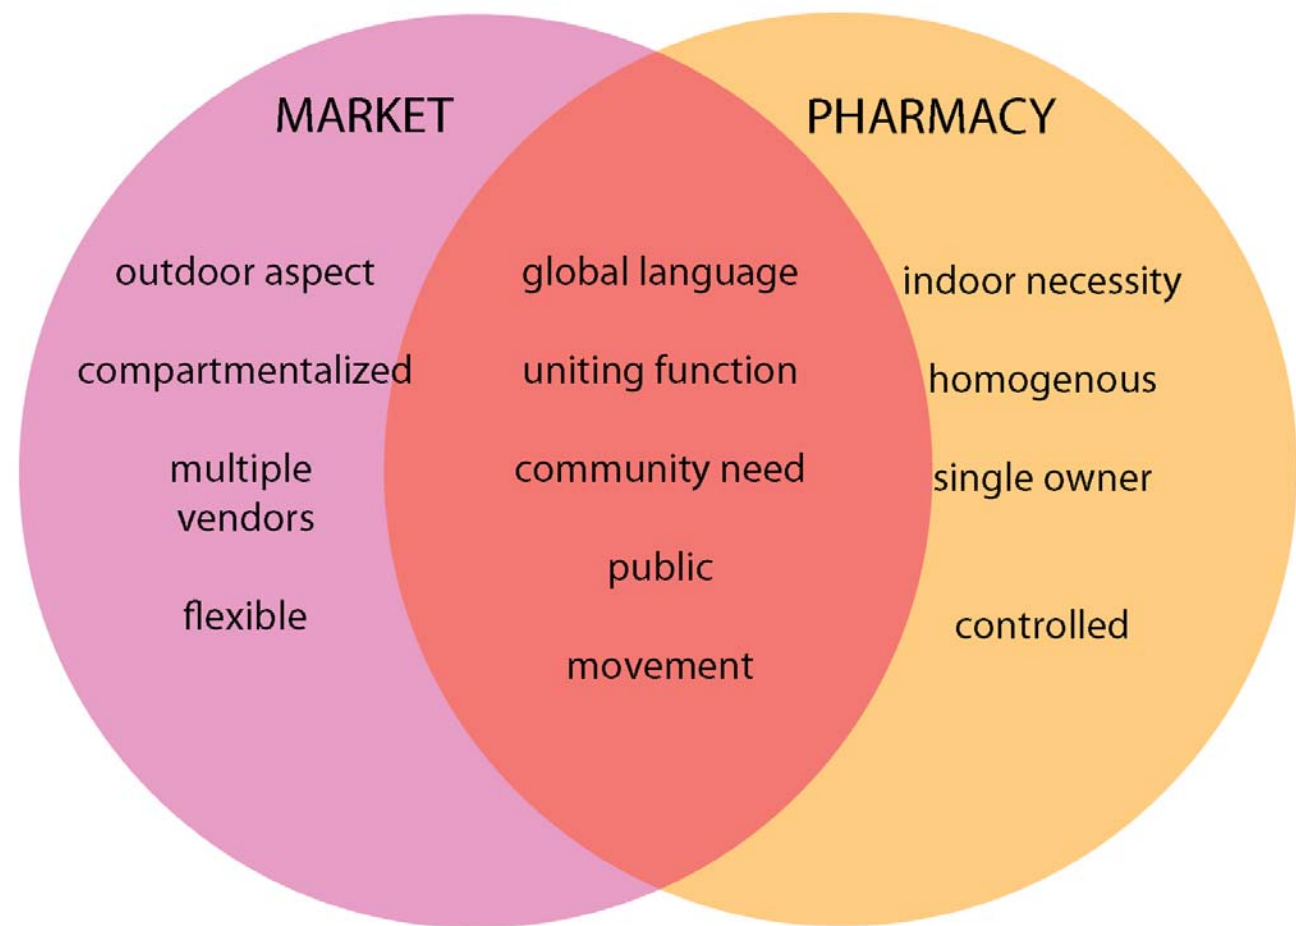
MARKET

PHARMACY

outdoor aspect

compartmentalized

multiple vendors

flexible

global language

uniting function

community need

public

movement

indoor necessity

homogenous

single owner

controlled